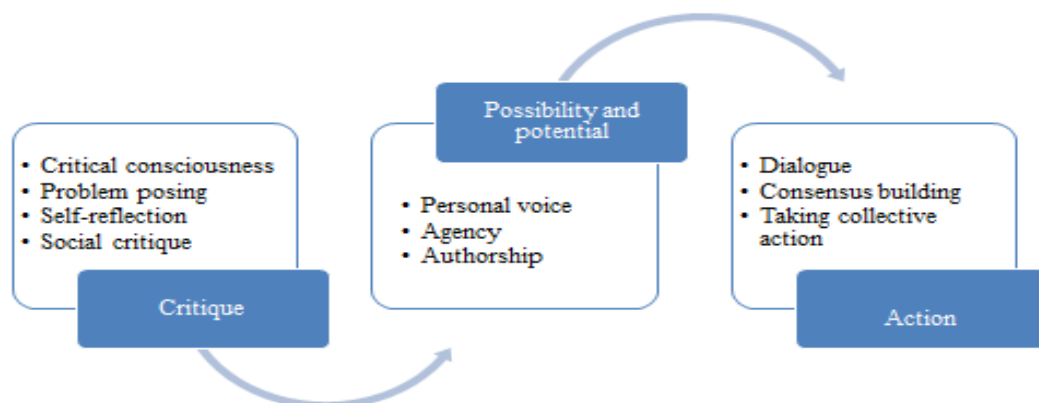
- Critical consciousness
- Problem posing
- Self-reflection
- Social critique

Critique

Possibility and potential

- Personal voice
- Agency
- Authorship

- Dialogue
- Consensus building
- Taking collective action

Action